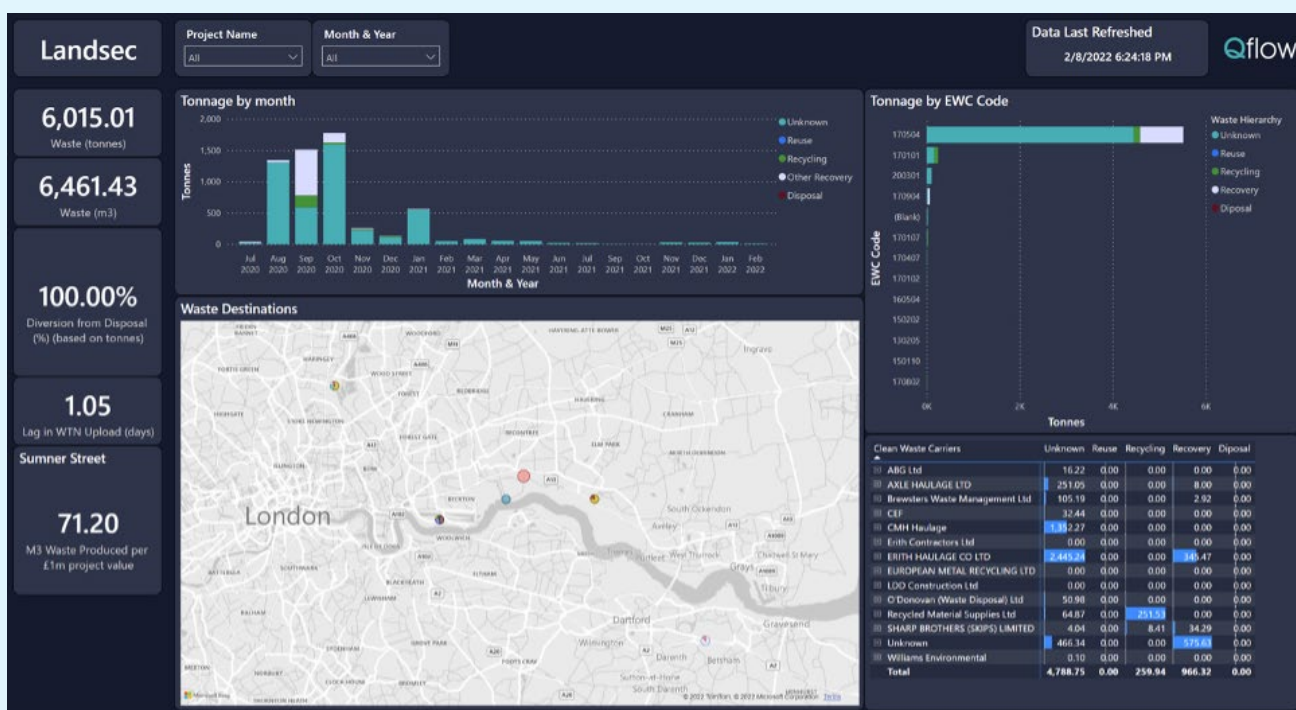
Landsec

Project Name
All

Month & Year
All

Data Last Refreshed
2/8/2022 6:24:18 PM

Qflow

6,015.01
Waste (tonnes)

6,461.43
Waste (m3)

100.00%
Diversion from Disposal (%) (based on tonnes)

1.05
Lag in WTN Upload (days)

Sumner Street

71.20
M3 Waste Produced per £1m project value

Tonnage by month

2,000
1,500
1,000
500
0
Tonnes

Jul 2020 Aug 2020 Sep 2020 Oct 2020 Nov 2020 Dec 2020 Jan 2021 Feb 2021 Mar 2021 Apr 2021 May 2021 Jun 2021 Jul 2021 Sep 2021 Oct 2021 Nov 2021 Dec 2021 Jan 2022 Feb 2022

Month & Year

Unknown
Reuse
Recycling
Other Recovery
Disposal

Waste Destinations

London
Ingrave
South Ockendon
Aveley
West Thurrock
Grays
Tilbury
Dartford
Gravesend
Darenth
Wilmington
Bexley
South Darenth
Sutton-at-Hone

© 2022 TomTom, © 2022 Microsoft Corporation Terms
Microsoft Bing

Tonnage by EWC Code

170504
170101
200301
170904
(Blank)
170107
170407
170102
160504
150202
130205
150110
170802

EWC Code

0K 2K 4K 6K
Tonnes

Waste Hierarchy
Unknown
Reuse
Recycling
Recovery
Disposal

| Clean Waste Carriers | Unknown | Reuse | Recycling | Recovery | Diposal |
|---|---|---|---|---|---|
| ABG Ltd | 16.22 | 0.00 | 0.00 | 0.00 | 0.00 |
| AXLE HAULAGE LTD | 251.05 | 0.00 | 0.00 | 8.00 | 0.00 |
| Brewsters Waste Management Ltd | 105.19 | 0.00 | 0.00 | 2.92 | 0.00 |
| CEF | 32.44 | 0.00 | 0.00 | 0.00 | 0.00 |
| CMH Haulage | 1,352.27 | 0.00 | 0.00 | 0.00 | 0.00 |
| Erith Contractors Ltd | 0.00 | 0.00 | 0.00 | 0.00 | 0.00 |
| ERITH HAULAGE CO LTD | 2,445.24 | 0.00 | 0.00 | 345.47 | 0.00 |
| EUROPEAN METAL RECYCLING LTD | 0.00 | 0.00 | 0.00 | 0.00 | 0.00 |
| LDO Construction Ltd | 0.00 | 0.00 | 0.00 | 0.00 | 0.00 |
| O'Donovan (Waste Disposal) Ltd | 50.98 | 0.00 | 0.00 | 0.00 | 0.00 |
| Recycled Material Supplies Ltd | 64.87 | 0.00 | 251.53 | 0.00 | 0.00 |
| SHARP BROTHERS (SKIPS) LIMITED | 4.04 | 0.00 | 8.41 | 34.29 | 0.00 |
| Unknown | 466.34 | 0.00 | 0.00 | 575.63 | 0.00 |
| Williams Environmental | 0.10 | 0.00 | 0.00 | 0.00 | 0.00 |
| Total | 4,788.75 | 0.00 | 259.94 | 966.32 | 0.00 |